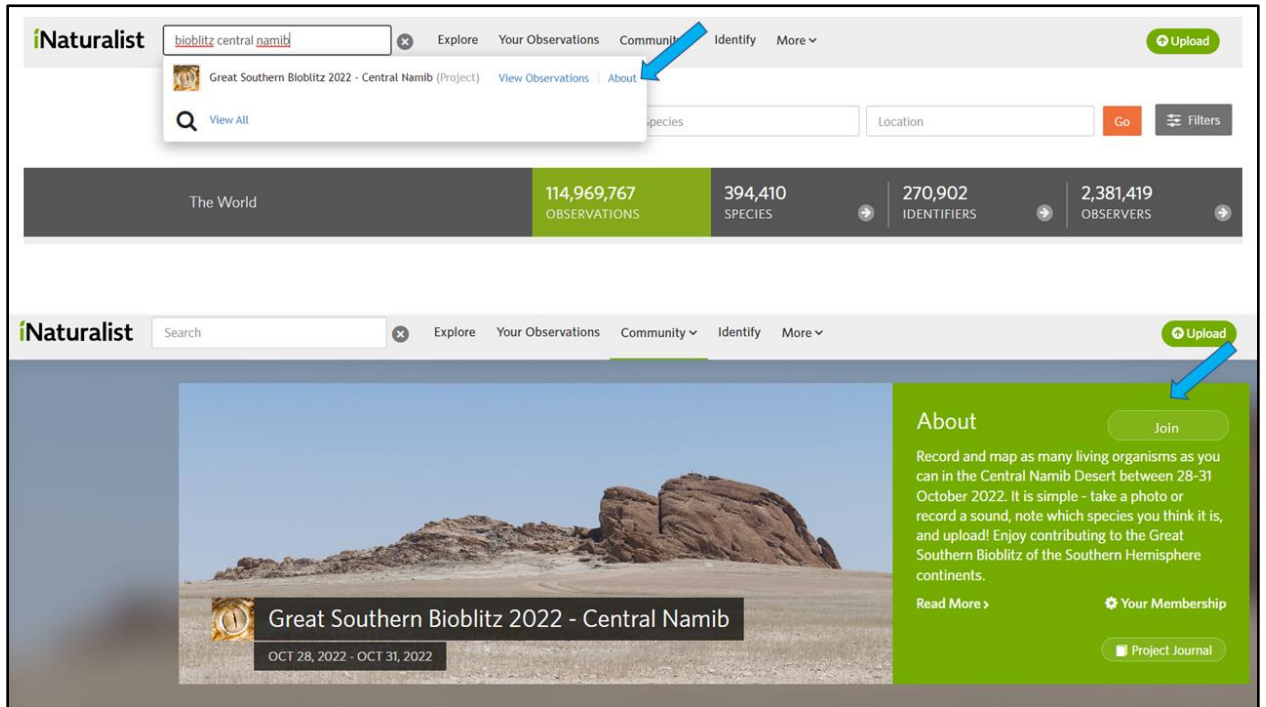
iNaturalist bioblitz central namib Explore Your Observations Communit Identify More Upload

Great Southern Bioblitz 2022 - Central Namib (Project) View Observations | About

View All

pecies Location Go Filters

The World

114,969,767 OBSERVATIONS

394,410 SPECIES

270,902 IDENTIFIERS

2,381,419 OBSERVERS

iNaturalist Search Explore Your Observations Community Identify More Upload

About

Join

Record and map as many living organisms as you can in the Central Namib Desert between 28-31 October 2022. It is simple - take a photo or record a sound, note which species you think it is, and upload! Enjoy contributing to the Great Southern Bioblitz of the Southern Hemisphere continents.

Read More ›

Your Membership

Project Journal

Great Southern Bioblitz 2022 - Central Namib

OCT 28, 2022 - OCT 31, 2022